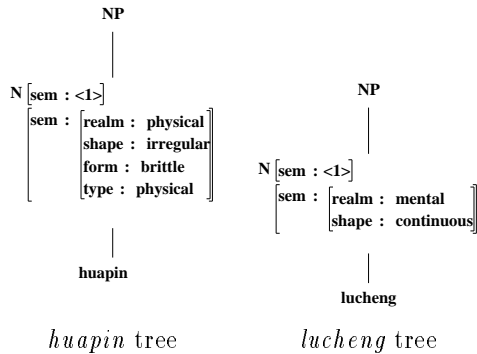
NP

N [sem : <1>]
[sem : [realm : physical
shape : irregular
form : brittle
type : physical]]

huapin

*huapin* tree

NP

N [sem : <1>]
[sem : [realm : mental
shape : continuous]]

lucheng

*lucheng* tree